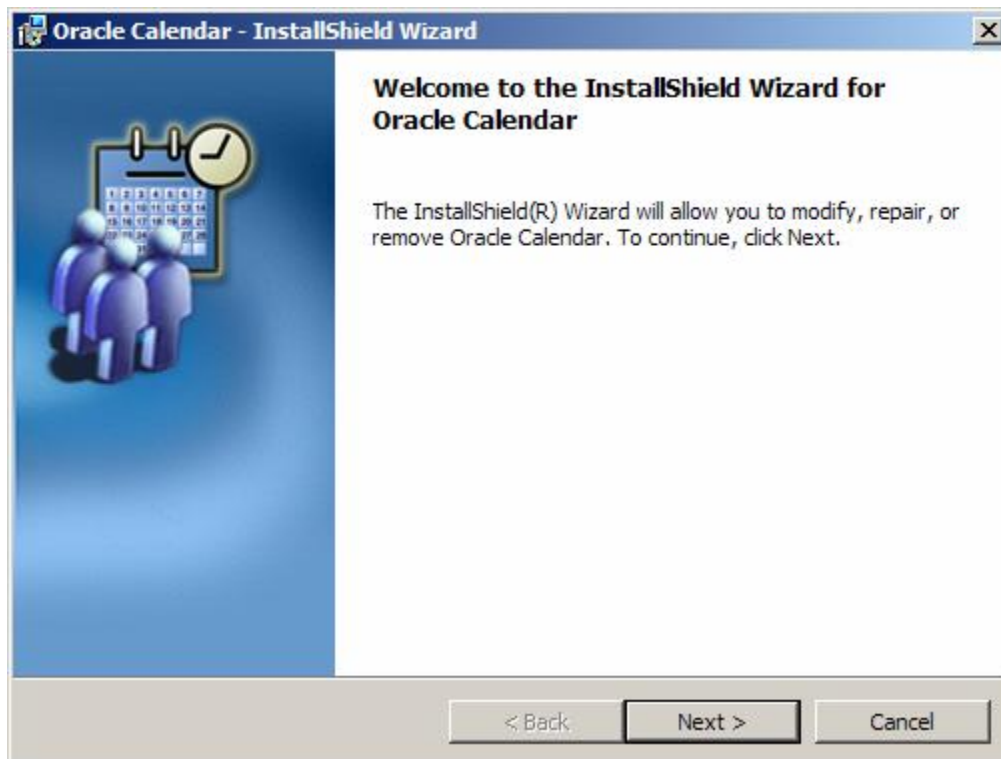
Oracle Calendar - InstallShield Wizard

Welcome to the InstallShield Wizard for Oracle Calendar

The InstallShield(R) Wizard will allow you to modify, repair, or remove Oracle Calendar. To continue, click Next.

< Back

Next >

Cancel